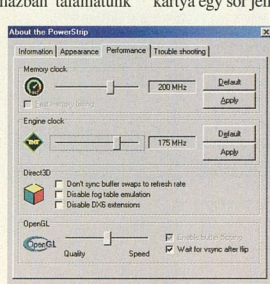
ázban találhatunk kártya egy sor jel

About the PowerStrip
X
Information | Appearance | Performance | Trouble shooting

Memory clock
200 MHz
Default
Apply
Last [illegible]

Engine clock
175 MHz
Default
Apply

Direct3D
Don't sync buffer swaps to refresh rate
Disable fog table emulation
Disable DXE extensions

OpenGL
OpenGL
Quality
Speed
Enable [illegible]
Wait for vsync after flip